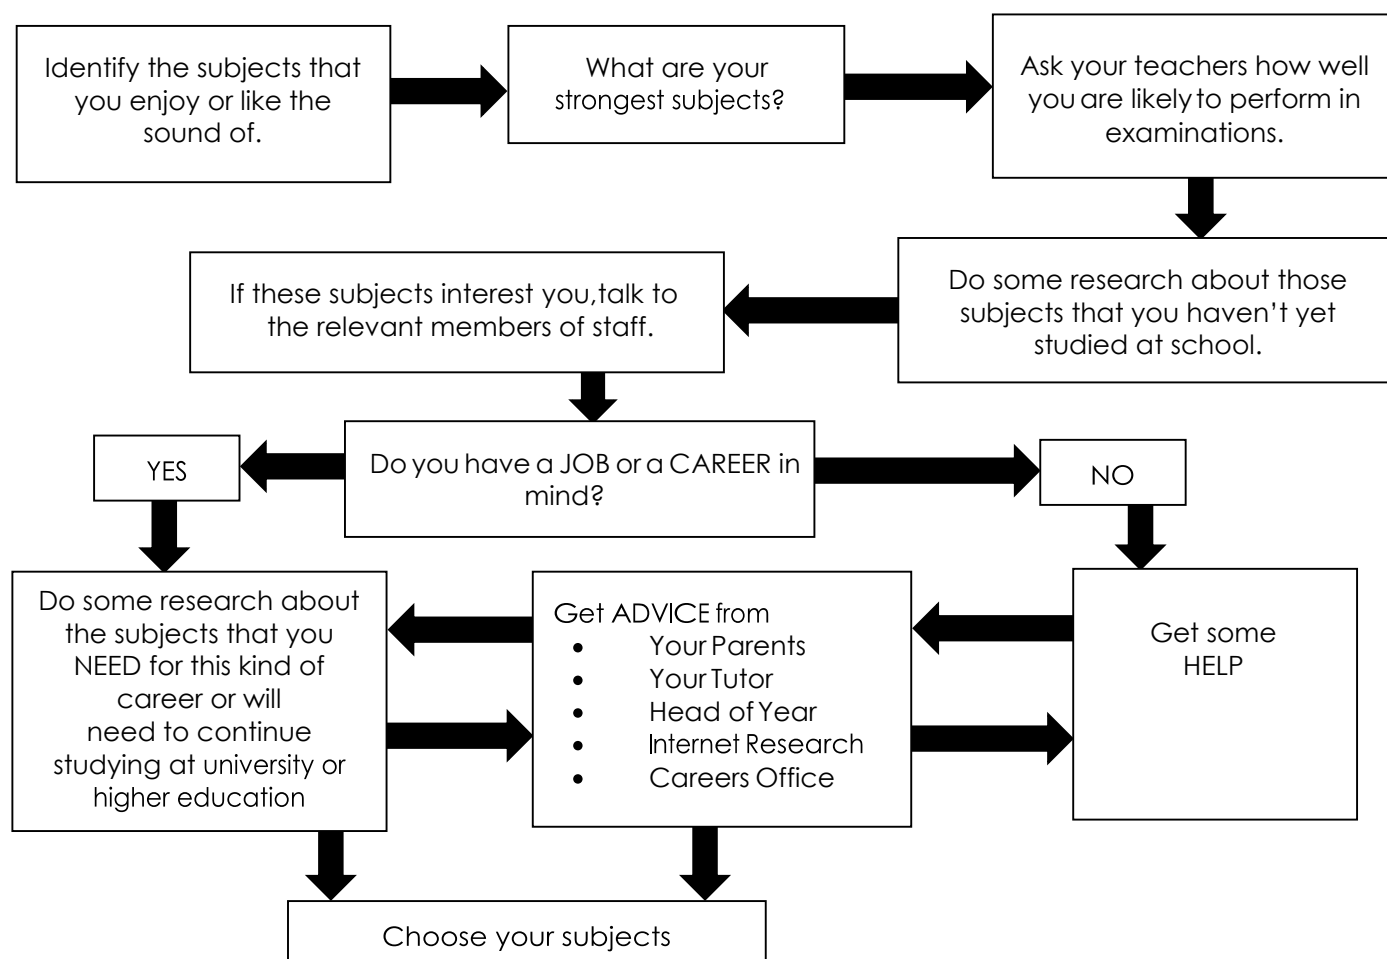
Identify the subjects that you enjoy or like the sound of.

What are your strongest subjects?

Ask your teachers how well you are likely to perform in examinations.

Do some research about those subjects that you haven't yet studied at school.

If these subjects interest you,talk to the relevant members of staff.

YES

Do you have a JOB or a CAREER in mind?

NO

Do some research about the subjects that you NEED for this kind of career or will need to continue studying at university or higher education

Get ADVICE from
- Your Parents
- Your Tutor
- Head of Year
- Internet Research
- Careers Office

Get some HELP

Choose your subjects